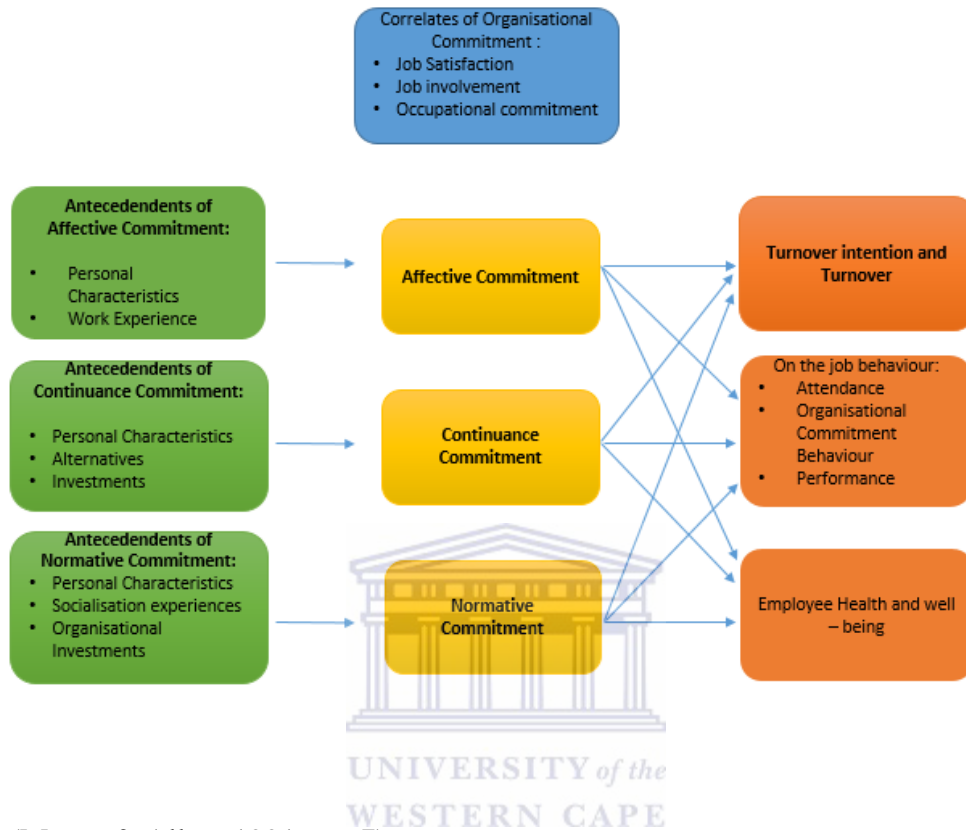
Correlates of Organisational Commitment :
- Job Satisfaction
- Job involvement
- Occupational commitment

**Antecedendents of Affective Commitment:**
- Personal Characteristics
- Work Experience

**Antecedendents of Continuance Commitment:**
- Personal Characteristics
- Alternatives
- Investments

**Antecedendents of Normative Commitment:**
- Personal Characteristics
- Socialisation experiences
- Organisational Investments

**Affective Commitment**

**Continuance Commitment**

Normative Commitment

**Turnover intention and Turnover**

On the job behaviour:
- Attendance
- Organisational Commitment Behaviour
- Performance

Employee Health and well – being

UNIVERSITY of the
WESTERN CAPE

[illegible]